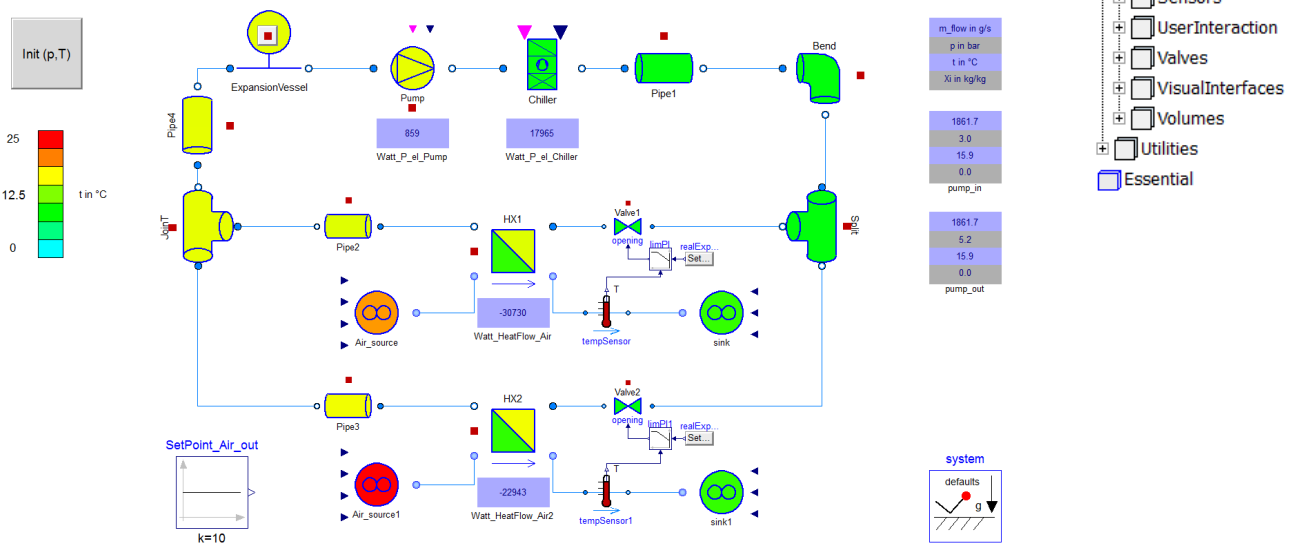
Init (p,T)

25
12.5
0
t in °C

ExpansionVessel
Pump
Chiller
Pipe1
Bend
Pipe4
859
Watt_P_el_Pump
17965
Watt_P_el_Chiller

JoinT
Pipe2
HX1
Valve1
opening
limPI
realExp...
Set...
Split
Air_source
-30730
Watt_HeatFlow_Air
T
tempSensor
sink

Pipe3
HX2
Valve2
opening
limPI1
realExp...
Set...
SetPoint_Air_out
k=10
Air_source1
-22943
Watt_HeatFlow_Air2
T
tempSensor1
sink1

m_flow in g/s
p in bar
t in °C
Xi in kg/kg

1861.7
3.0
15.9
0.0
pump_in

1861.7
5.2
15.9
0.0
pump_out

system
defaults
g

Sensors
UserInteraction
Valves
VisualInterfaces
Volumes
Utilities
Essential